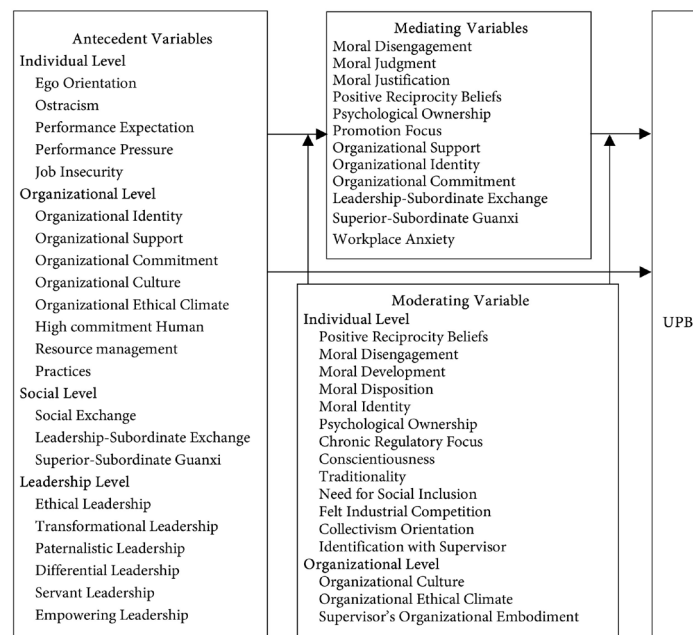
Antecedent Variables
Individual Level
Ego Orientation
Ostracism
Performance Expectation
Performance Pressure
Job Insecurity
Organizational Level
Organizational Identity
Organizational Support
Organizational Commitment
Organizational Culture
Organizational Ethical Climate
High commitment Human
Resource management
Practices
Social Level
Social Exchange
Leadership-Subordinate Exchange
Superior-Subordinate Guanxi
Leadership Level
Ethical Leadership
Transformational Leadership
Paternalistic Leadership
Differential Leadership
Servant Leadership
Empowering Leadership

Mediating Variables
Moral Disengagement
Moral Judgment
Moral Justification
Positive Reciprocity Beliefs
Psychological Ownership
Promotion Focus
Organizational Support
Organizational Identity
Organizational Commitment
Leadership-Subordinate Exchange
Superior-Subordinate Guanxi
Workplace Anxiety

Moderating Variable
Individual Level
Positive Reciprocity Beliefs
Moral Disengagement
Moral Development
Moral Disposition
Moral Identity
Psychological Ownership
Chronic Regulatory Focus
Conscientiousness
Traditionality
Need for Social Inclusion
Felt Industrial Competition
Collectivism Orientation
Identification with Supervisor
Organizational Level
Organizational Culture
Organizational Ethical Climate
Supervisor's Organizational Embodiment

UPB